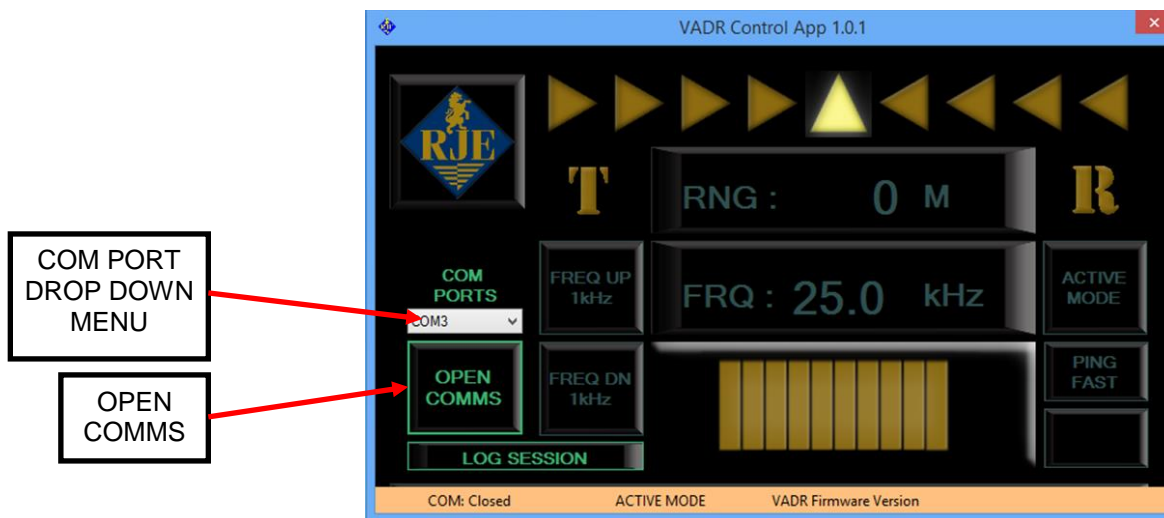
COM PORT DROP DOWN MENU

OPEN COMMS

VADR Control App 1.0.1

RJE

T

RNG : 0 M

R

COM PORTS

COM3

FREQ UP 1kHz

FRQ : 25.0 kHz

ACTIVE MODE

OPEN COMMS

FREQ DN 1kHz

PING FAST

LOG SESSION

COM: Closed ACTIVE MODE VADR Firmware Version